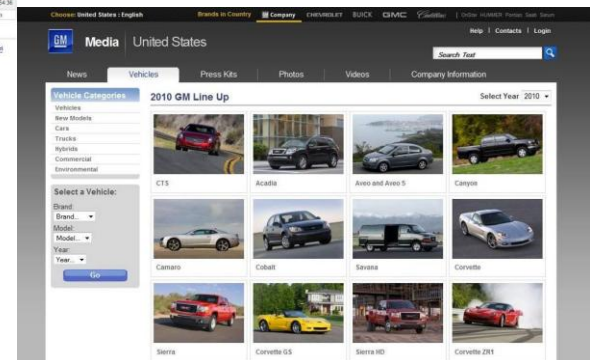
Choose: United States : English Brands in Country Company CHEVROLET BUICK GMC Cadillac | OnStar HUMMER Pontiac Saab Saturn

GM Media | United States

Help | Contacts | Login

Search Text

News Vehicles Press Kits Photos Videos Company Information

Vehicle Categories
Vehicles
New Models
Cars
Trucks
Hybrids
Commercial
Environmental

Select a Vehicle:
Brand:
Brand...
Model:
Model...
Year:
Year...
Go

2010 GM Line Up

Select Year 2010

CTS
Acadia
Aveo and Aveo 5
Canyon
Camaro
Cobalt
Savana
Corvette
Sierra
Corvette GS
Sierra HD
Corvette ZR1